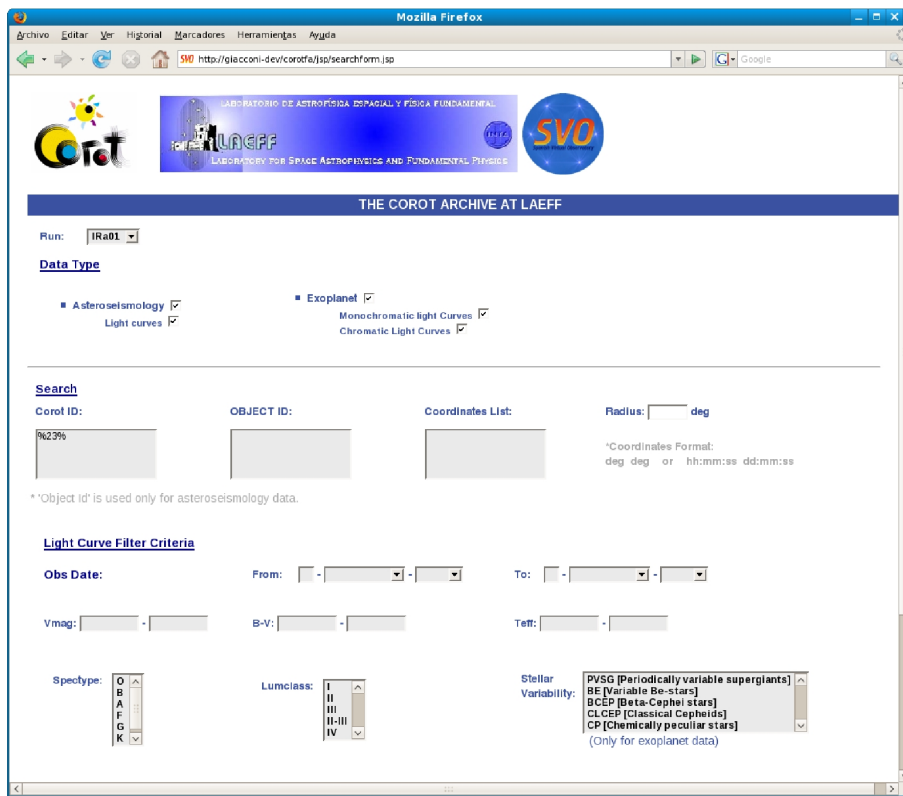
Mozilla Firefox

Archivo Editar Ver Historial Marcadores Herramientas Ayuda

http://giacconi-dev/corotfa/jsp/searchform.jsp

Google

CoRoT

LABORATORIO DE ASTROFÍSICA ESPACIAL Y FÍSICA FUNDAMENTAL

LAEFF

LABORATORY FOR SPACE ASTROPHYSICS AND FUNDAMENTAL PHYSICS

INTA

SVO

THE COROT ARCHIVE AT LAEFF

Run: IRa01

Data Type

Asteroseismology

Light curves

Exoplanet

Monochromatic light Curves

Chromatic Light Curves

Search

Corot ID:

%23%

OBJECT ID:

Coordinates List:

Radius: deg

*Coordinates Formal:
deg deg or hh:mm:ss dd:mm:ss

* 'Object Id' is used only for asteroseismology data.

Light Curve Filter Criteria

Obs Date:

From: - -

To: - -

Vmag: -

B-V: -

Teff: -

Spectype:

O
B
A
F
G
K

Lumclass:

I
II
III
II-III
IV

Stellar Variability:

PVSG [Periodically variable supergiants]
BE [Variable Be-stars]
BCEP [Beta-Cephei stars]
CLCEP [Classical Cepheids]
CP [Chemically peculiar stars]

(Only for exoplanet data)